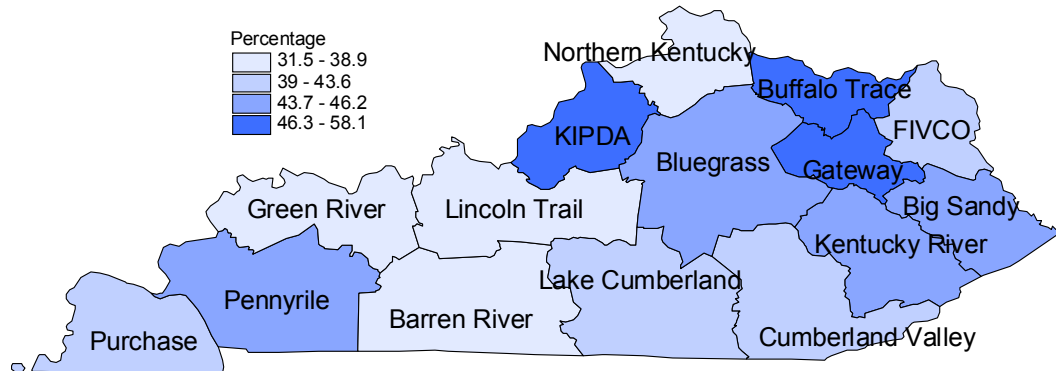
Percentage
31.5 - 38.9
39 - 43.6
43.7 - 46.2
46.3 - 58.1

Northern Kentucky
Buffalo Trace
KIPDA
FIVCO
Bluegrass
Gateway
Big Sandy
Green River
Lincoln Trail
Kentucky River
Lake Cumberland
Pennyrile
Barren River
Purchase
Cumberland Valley